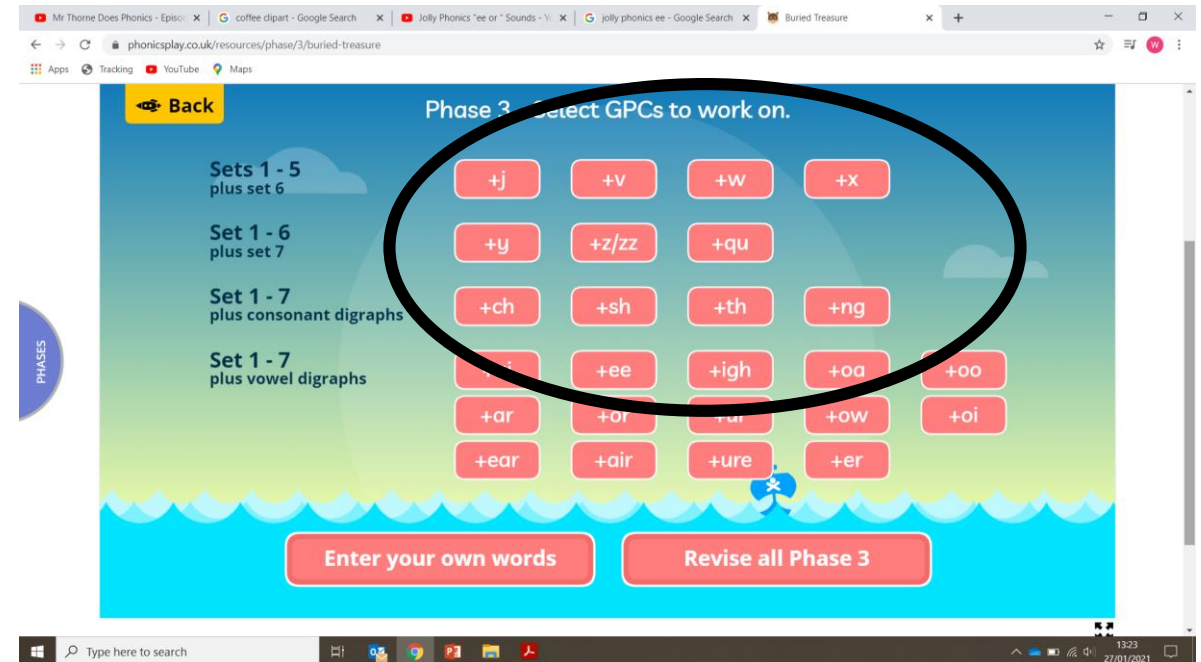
Mr Thorne Does Phonics - Episo
coffee clipart - Google Search
Jolly Phonics "ee or " Sounds - Yo
jolly phonics ee - Google Search
Buried Treasure

phonicsplay.co.uk/resources/phase/3/buried-treasure

Apps Tracking YouTube Maps

Back

Phase 3 - Select GPCs to work on.

PHASES

Sets 1 - 5
plus set 6

+j +v +w +x

Set 1 - 6
plus set 7

+y +z/zz +qu

Set 1 - 7
plus consonant digraphs

+ch +sh +th +ng

Set 1 - 7
plus vowel digraphs

+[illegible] +ee +igh +oa +oo

+ar +or +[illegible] +ow +oi

+ear +air +ure +er

Enter your own words

Revise all Phase 3

Type here to search

13:23
27/01/2021